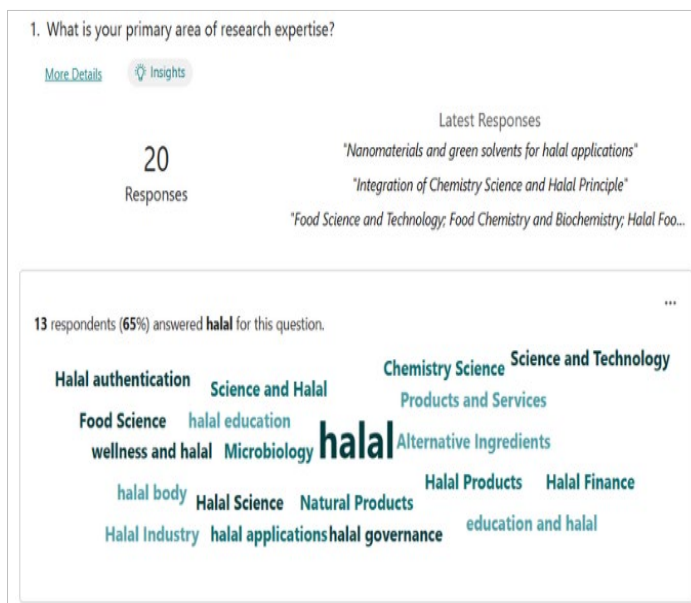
1. What is your primary area of research expertise?

More Details Insights

20
Responses

Latest Responses
"Nanomaterials and green solvents for halal applications"
"Integration of Chemistry Science and Halal Principle"
"Food Science and Technology; Food Chemistry and Biochemistry; Halal Foo...

...

13 respondents (65%) answered halal for this question.

Halal authentication
Science and Halal
Chemistry Science
Science and Technology
Products and Services
Food Science
halal education
wellness and halal
Microbiology
halal
Alternative Ingredients
halal body
Halal Science
Natural Products
Halal Products
Halal Finance
Halal Industry
halal applications
halal governance
education and halal